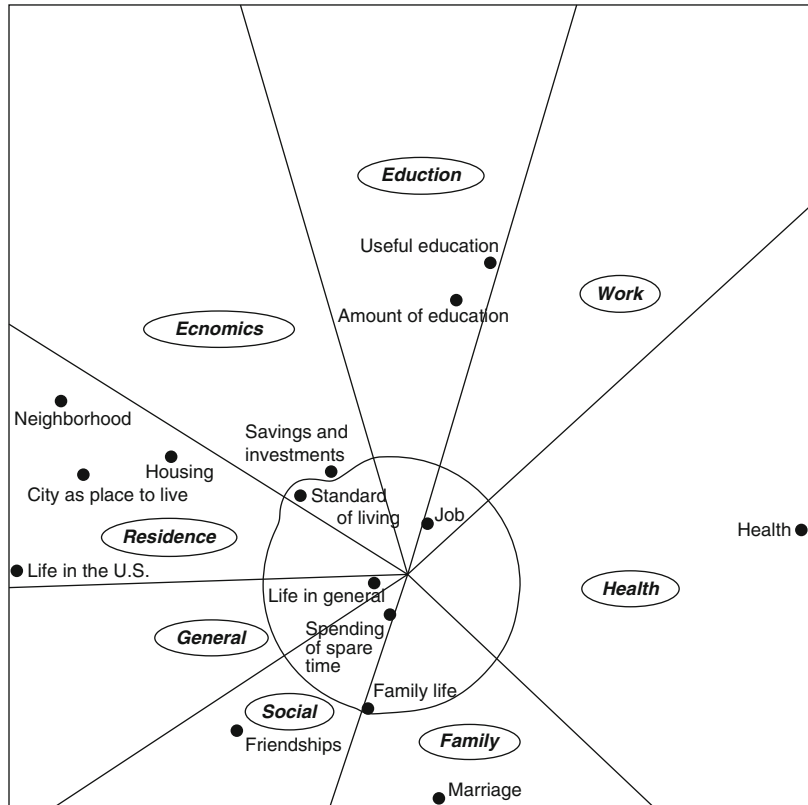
Eduction

Useful education

Work

Amount of education

Ecnomics

Neighborhood

Savings and investments

Housing

City as place to live

Standard of living

Job

Residence

Health

Life in the U.S.

Life in general

Health

General

Spending of spare time

Family life

Social

Friendships

Family

Marriage